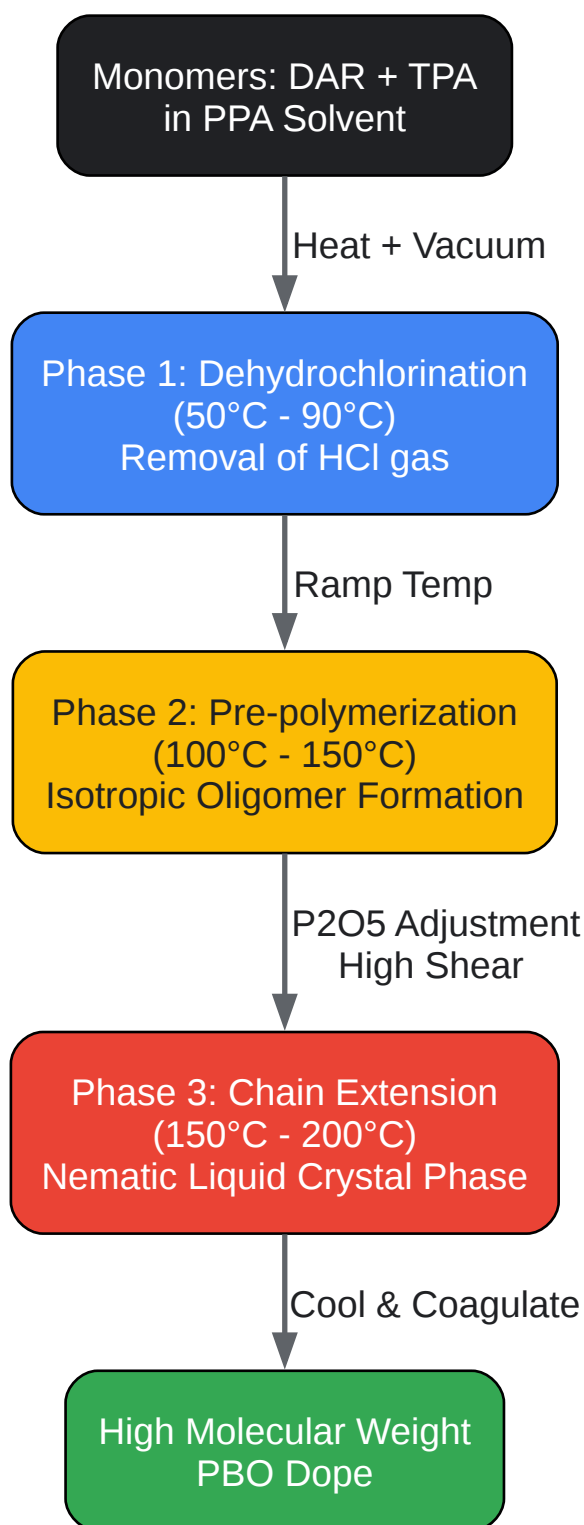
Monomers: DAR + TPA
in PPA Solvent

Heat + Vacuum

Phase 1: Dehydrochlorination
(50°C - 90°C)
Removal of HCl gas

Ramp Temp

Phase 2: Pre-polymerization
(100°C - 150°C)
Isotropic Oligomer Formation

P2O5 Adjustment
High Shear

Phase 3: Chain Extension
(150°C - 200°C)
Nematic Liquid Crystal Phase

Cool & Coagulate

High Molecular Weight
PBO Dope